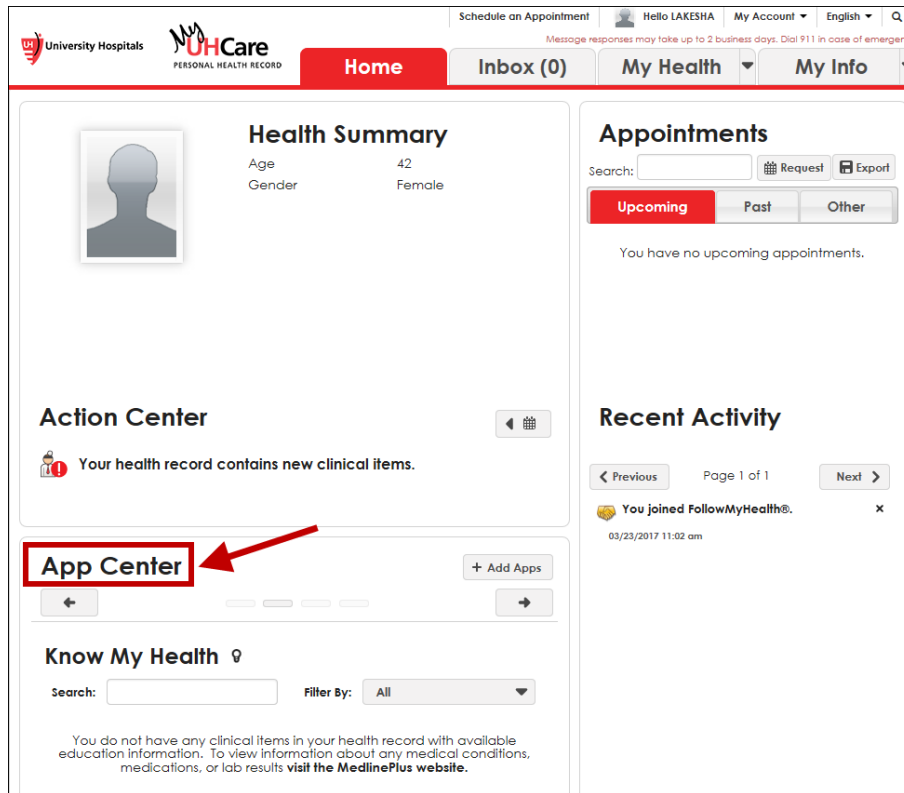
Schedule an Appointment | Hello LAKESHA | My Account | English

University Hospitals

MyUHCare PERSONAL HEALTH RECORD

Message responses may take up to 2 business days. Dial 911 in case of emerger

Home | Inbox (0) | My Health | My Info

Health Summary
Age 42
Gender Female

Appointments
Search: Request Export
Upcoming | Past | Other
You have no upcoming appointments.

Action Center
Your health record contains new clinical items.

Recent Activity
Previous Page 1 of 1 Next
You joined FollowMyHealth®.
03/23/2017 11:02 am

App Center
+ Add Apps

Know My Health
Search: Filter By: All

You do not have any clinical items in your health record with available education information. To view information about any medical conditions, medications, or lab results **visit the MedlinePlus website.**